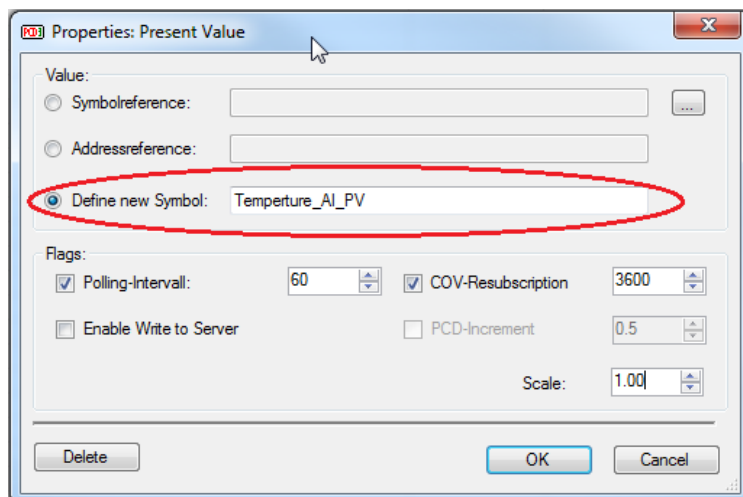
PCD Properties: Present Value

Value:

Symbolreference:

...

Addressreference:

Define new Symbol: Temperture_AI_PV

Flags:

Polling-Intervall: 60

COV-Resubscription 3600

Enable Write to Server

PCD-Increment 0.5

Scale: 1.00

Delete

OK

Cancel